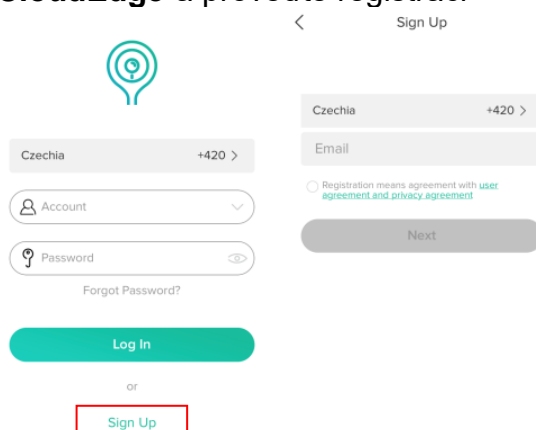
Stedázage a proveďte registraci

Czechia +420 >

Account

Password

Forgot Password?

Log In

or

Sign Up

<

Sign Up

Czechia +420 >

Email

Registration means agreement with user agreement and privacy agreement

Next